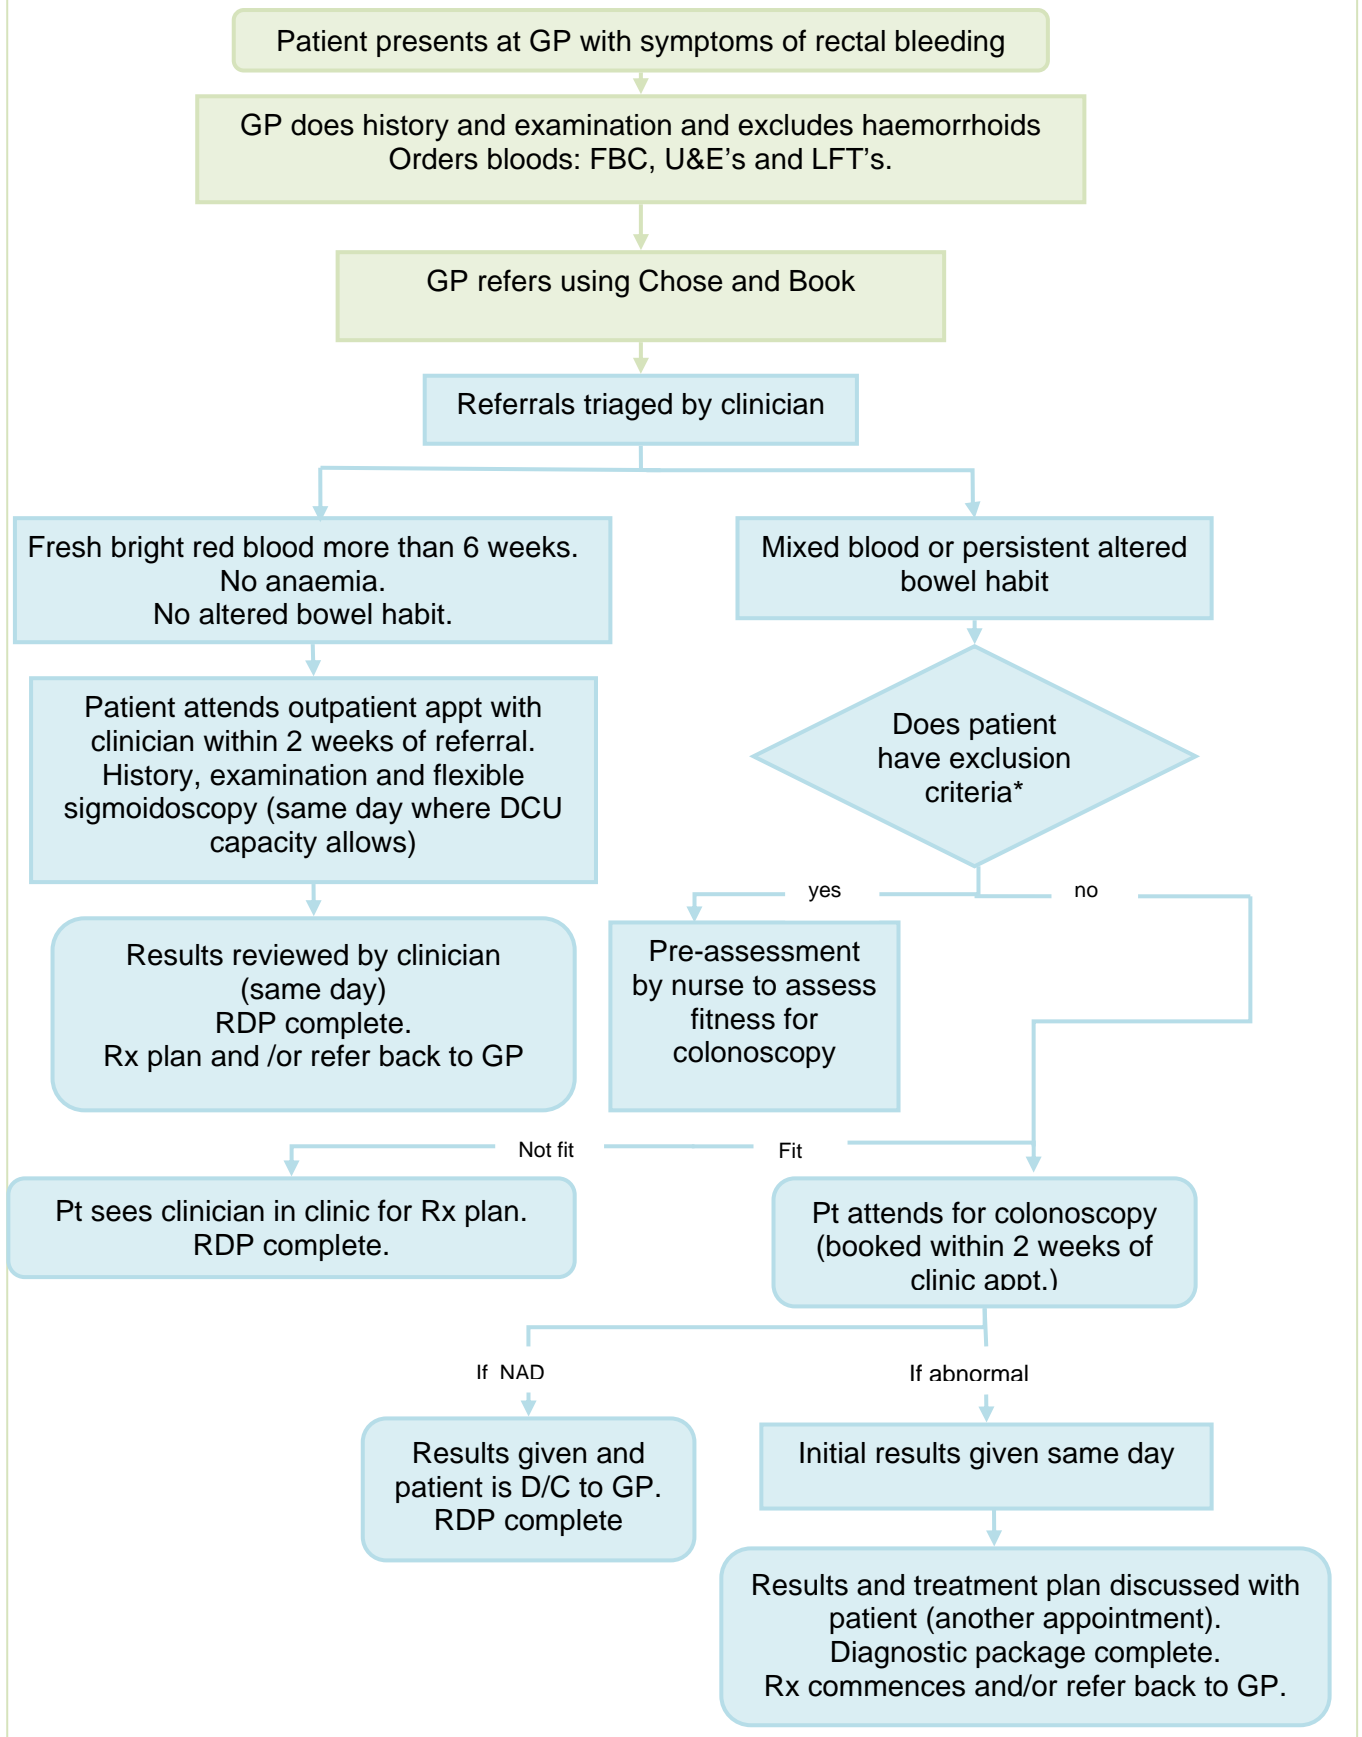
Patient presents at GP with symptoms of rectal bleeding

GP does history and examination and excludes haemorrhoids
Orders bloods: FBC, U&E’s and LFT’s.

GP refers using Chose and Book

Referrals triaged by clinician

Fresh bright red blood more than 6 weeks.
No anaemia.
No altered bowel habit.

Mixed blood or persistent altered bowel habit

Patient attends outpatient appt with clinician within 2 weeks of referral.
History, examination and flexible sigmoidoscopy (same day where DCU capacity allows)

Does patient have exclusion criteria*

yes

no

Results reviewed by clinician
(same day)
RDP complete.
Rx plan and /or refer back to GP

Pre-assessment by nurse to assess fitness for colonoscopy

Not fit

Fit

Pt sees clinician in clinic for Rx plan.
RDP complete.

Pt attends for colonoscopy (booked within 2 weeks of clinic appt.)

If NAD

If abnormal

Results given and patient is D/C to GP.
RDP complete

Initial results given same day

Results and treatment plan discussed with patient (another appointment).
Diagnostic package complete.
Rx commences and/or refer back to GP.